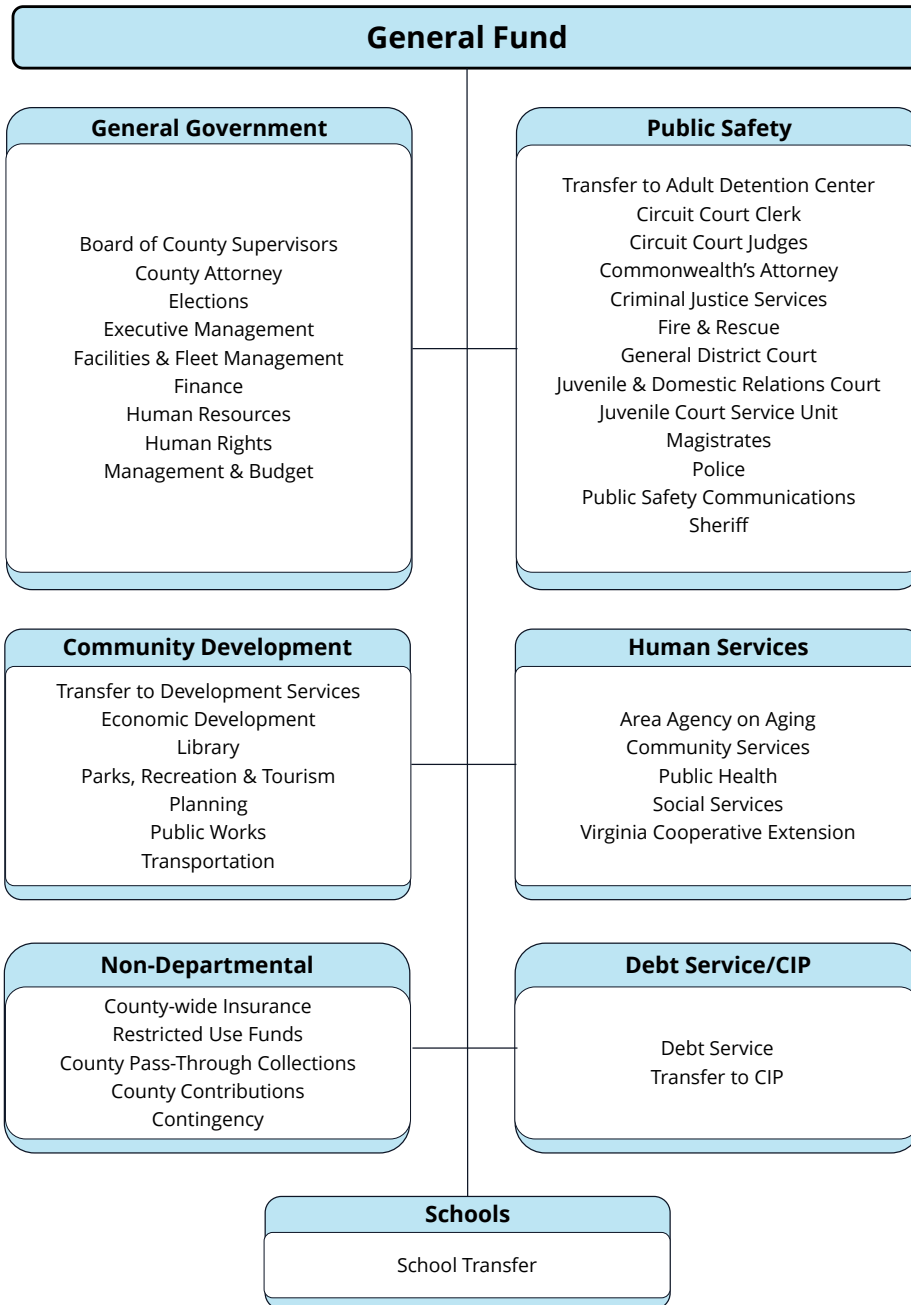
General Fund

General Government

Board of County Supervisors
County Attorney
Elections
Executive Management
Facilities & Fleet Management
Finance
Human Resources
Human Rights
Management & Budget

Public Safety

Transfer to Adult Detention Center
Circuit Court Clerk
Circuit Court Judges
Commonwealth's Attorney
Criminal Justice Services
Fire & Rescue
General District Court
Juvenile & Domestic Relations Court
Juvenile Court Service Unit
Magistrates
Police
Public Safety Communications
Sheriff

Community Development

Transfer to Development Services
Economic Development
Library
Parks, Recreation & Tourism
Planning
Public Works
Transportation

Human Services

Area Agency on Aging
Community Services
Public Health
Social Services
Virginia Cooperative Extension

Non-Departmental

County-wide Insurance
Restricted Use Funds
County Pass-Through Collections
County Contributions
Contingency

Debt Service/CIP

Debt Service
Transfer to CIP

Schools

School Transfer